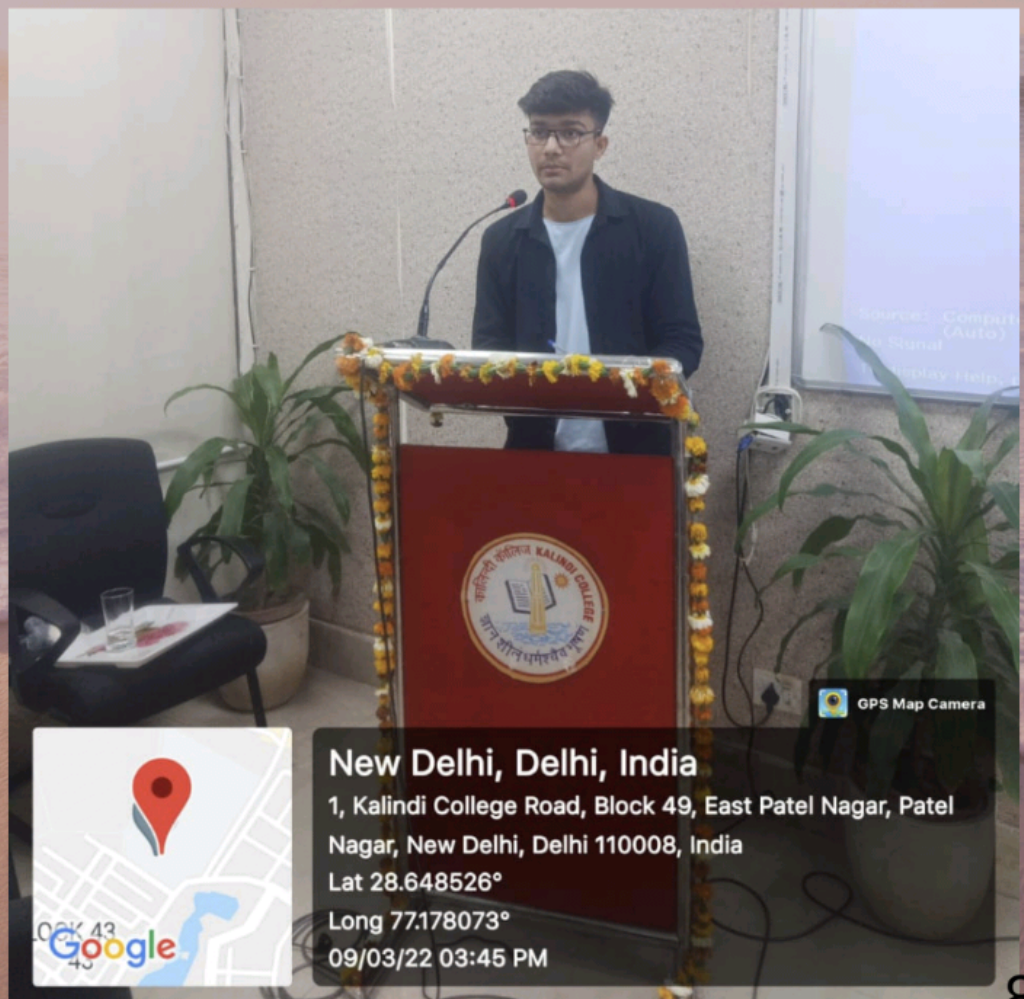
Source: Computer (Auto)
No Signal
Display Help

KALINDI COLLEGE

GPS Map Camera

New Delhi, Delhi, India
1, Kalindi College Road, Block 49, East Patel Nagar, Patel Nagar, New Delhi, Delhi 110008, India
Lat 28.648526°
Long 77.178073°
09/03/22 03:45 PM

Google